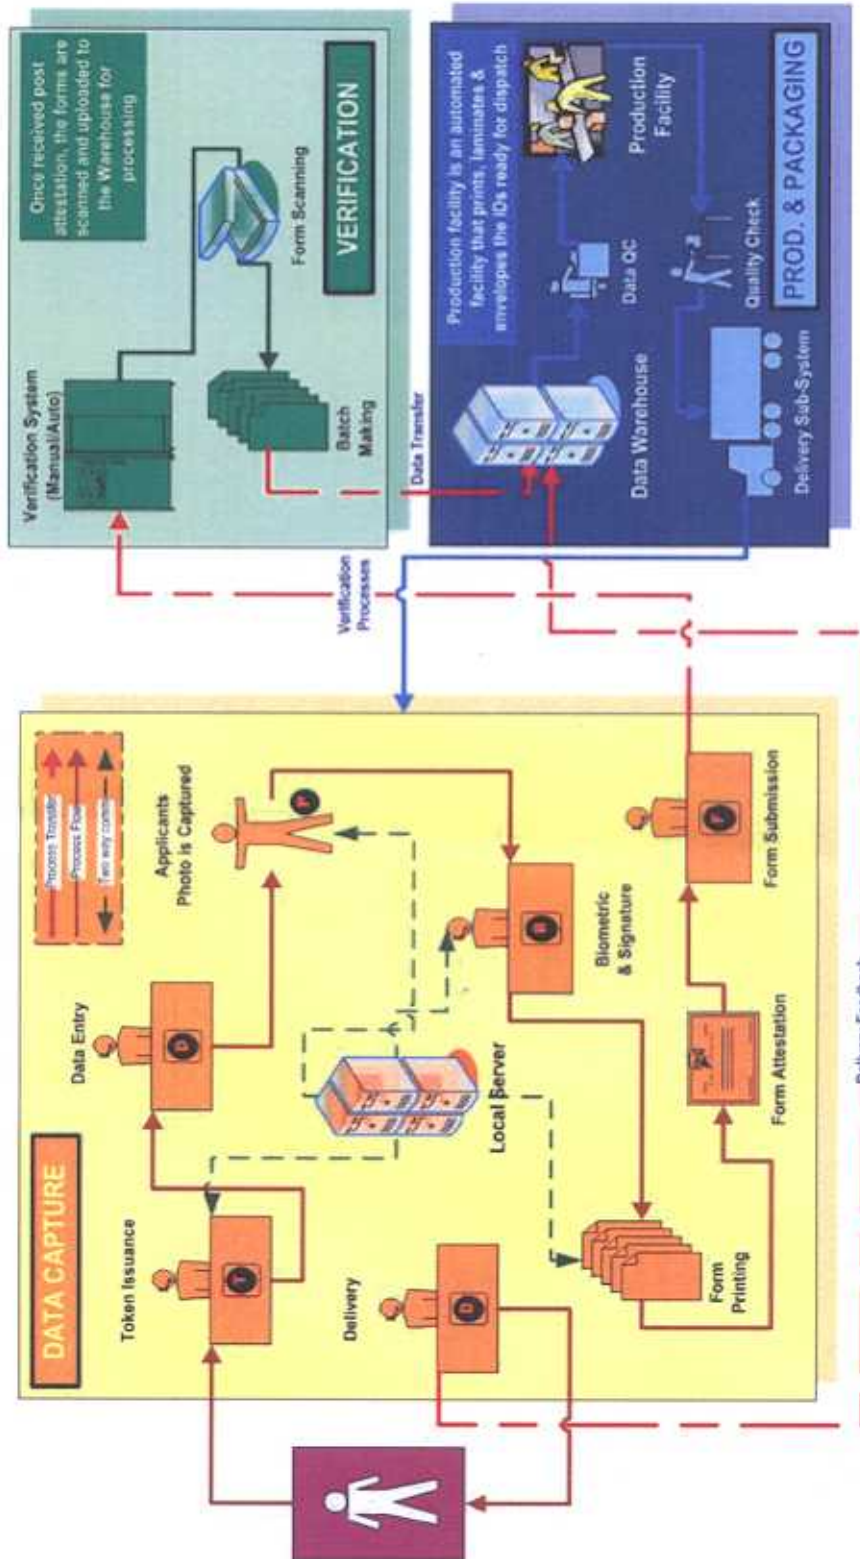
VERIFICATION

Once received post attestation, the forms are scanned and uploaded to the Warehouse for processing

Verification System (Manual/Auto)

Form Scanning

Batch Making

Data Transfer

PROD. & PACKAGING

Production facility is an automated facility that prints, laminates & envelopes the IDs ready for dispatch

Production Facility

Data QC

Quality Check

Data Warehouse

Delivery Sub-System

Verification Processes

DATA CAPTURE

Process Transfer

Process Flow

Two way comm

Token Issuance

Data Entry

Applicants Photo is Captured

Local Server

Biometric & Signature

Delivery

Form Printing

Form Attestation

Form Submission

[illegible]